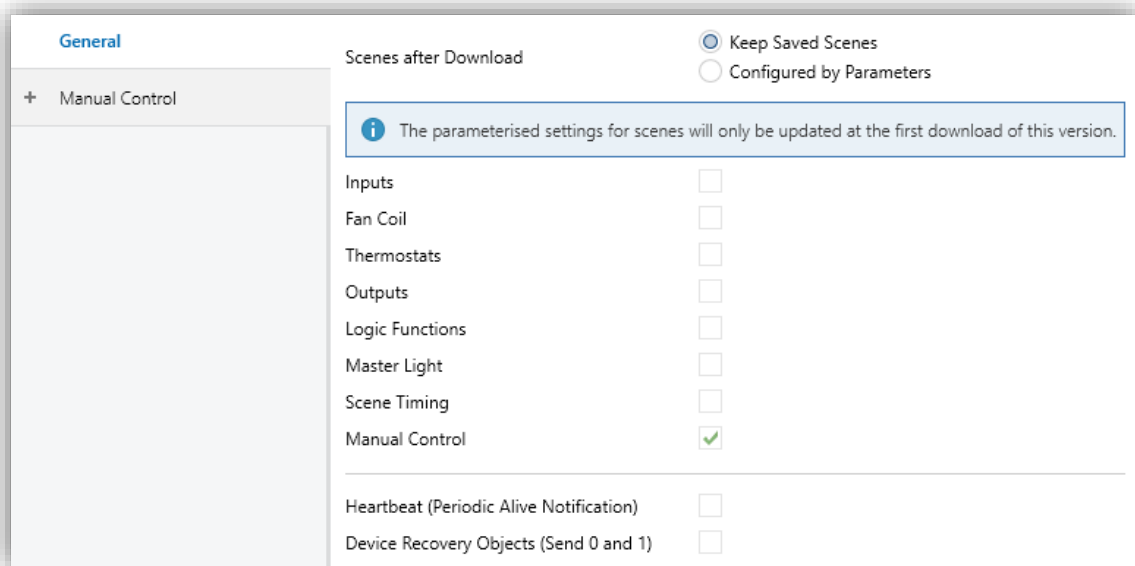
General

+ Manual Control

Scenes after Download

Keep Saved Scenes

Configured by Parameters

The parameterised settings for scenes will only be updated at the first download of this version.

Inputs

Fan Coil

Thermostats

Outputs

Logic Functions

Master Light

Scene Timing

Manual Control

Heartbeat (Periodic Alive Notification)

Device Recovery Objects (Send 0 and 1)